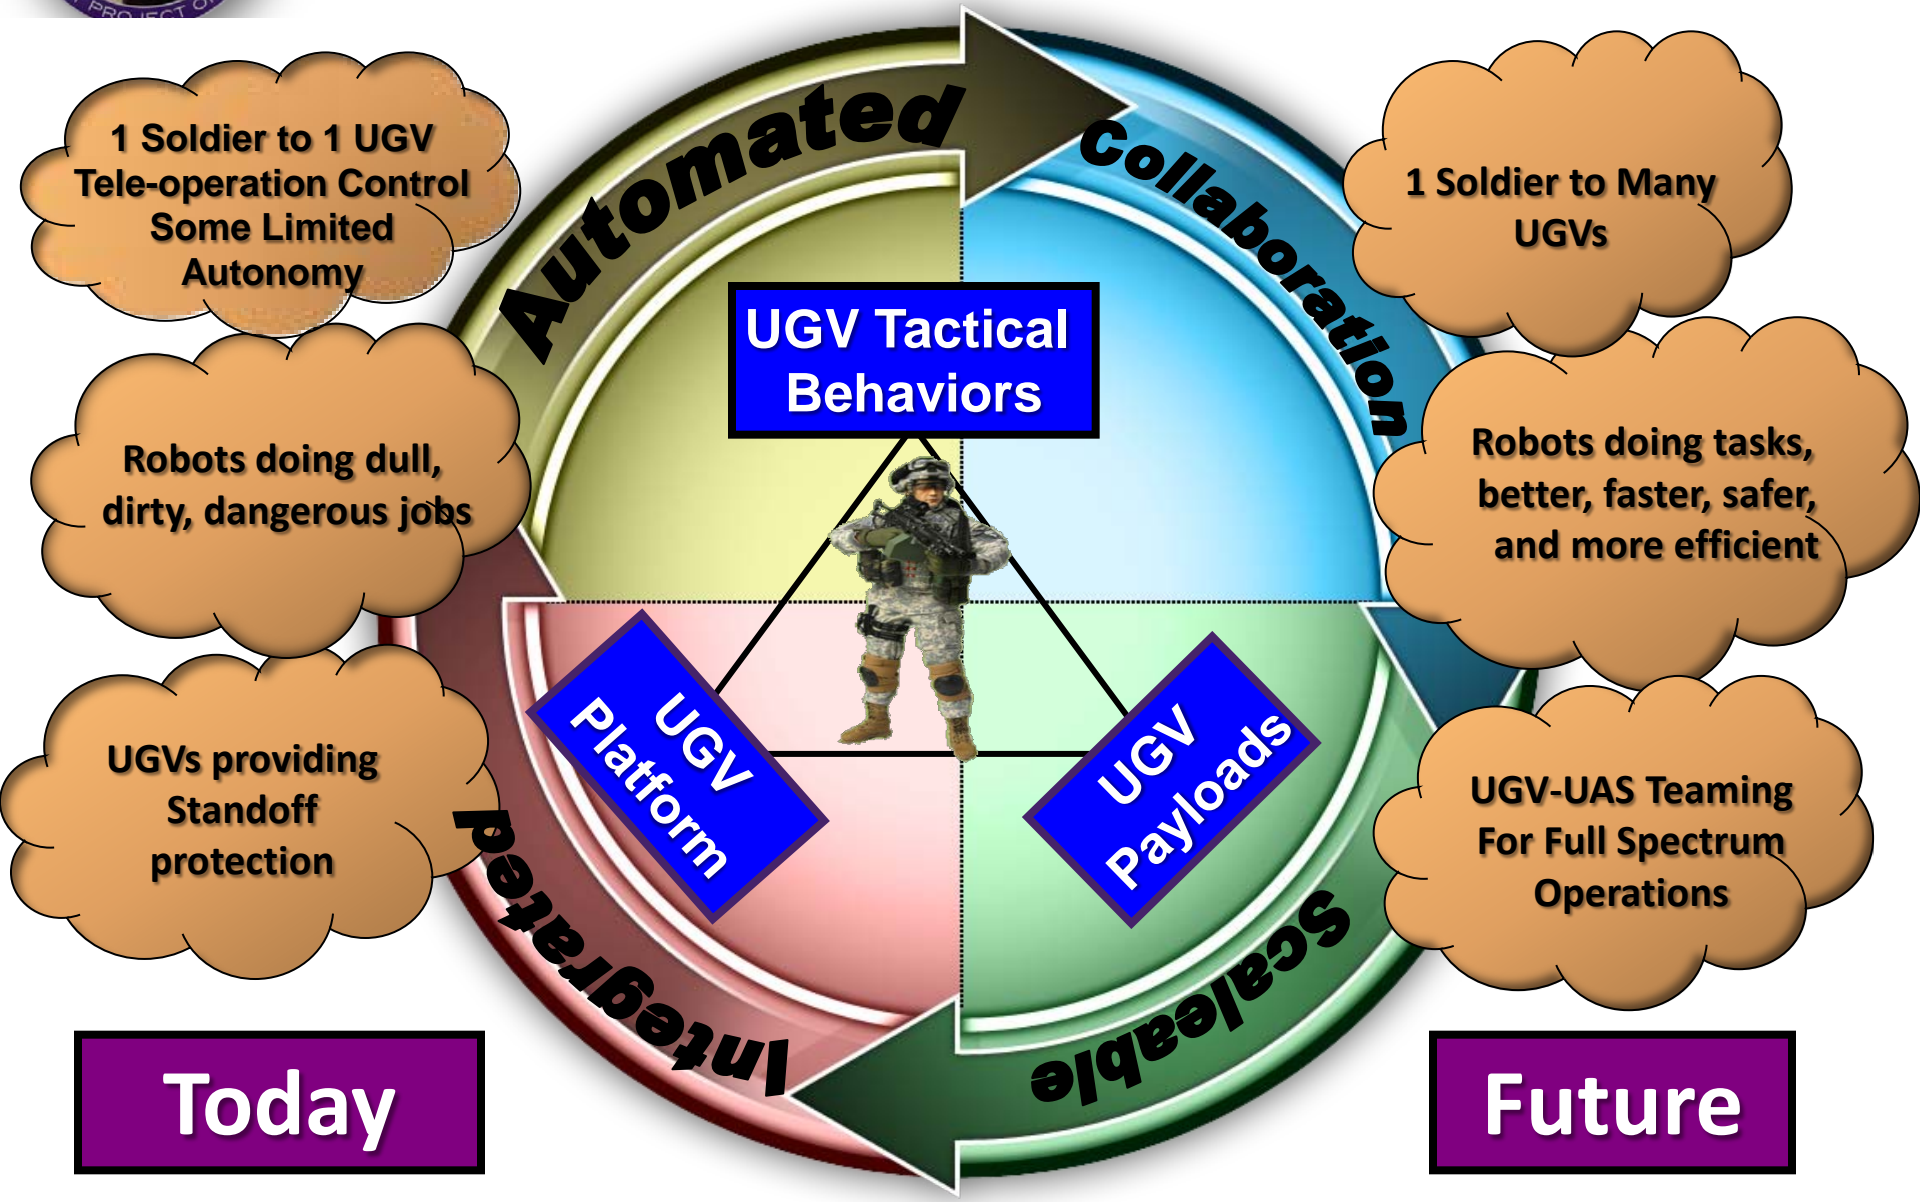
PROJECT O

1 Soldier to 1 UGV
Tele-operation Control
Some Limited
Autonomy

Robots doing dull, dirty, dangerous jobs

UGVs providing Standoff protection

Today

Automated

Collaboration

UGV Tactical Behaviors

UGV Platform

UGV Payloads

Integrated

Scaleable

1 Soldier to Many UGVs

Robots doing tasks, better, faster, safer, and more efficient

UGV-UAS Teaming For Full Spectrum Operations

Future